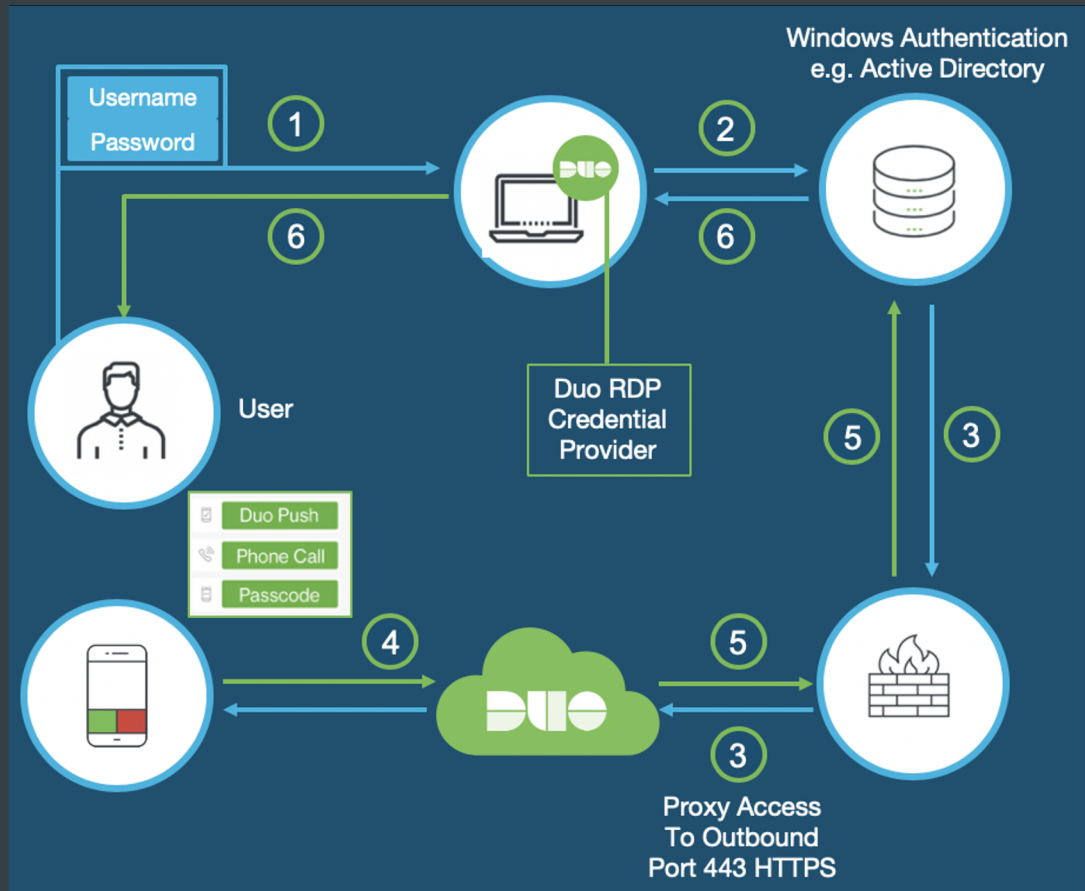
Windows Authentication
e.g. Active Directory

Username
Password

1

DUO

2

6

6

User

Duo RDP
Credential
Provider

5

3

Duo Push
Phone Call
Passcode

4

DUO

5

3

Proxy Access
To Outbound
Port 443 HTTPS